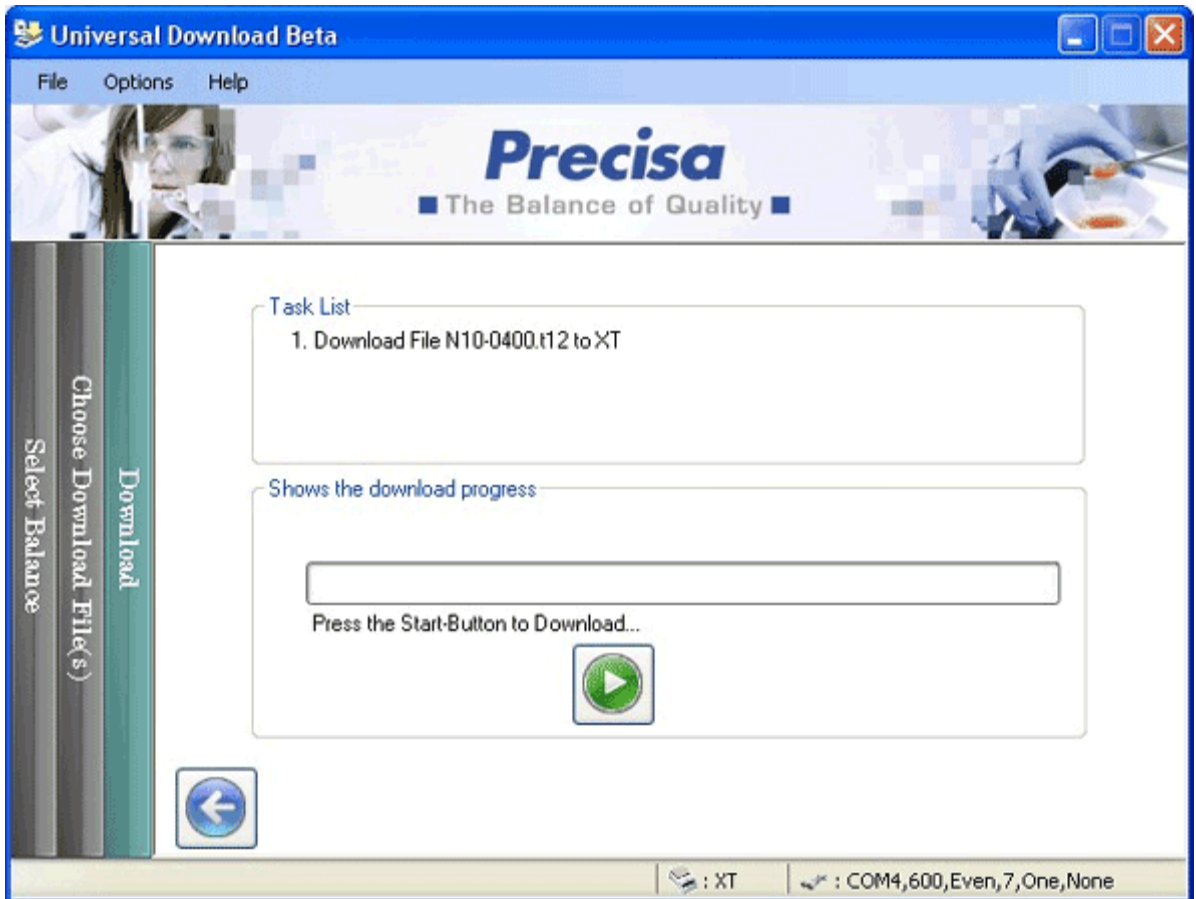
Universal Download Beta

File Options Help

Precisa
The Balance of Quality

Select Balance
Choose Download File(s)
Download

Task List
1. Download File N10-0400.t12 to XT

Shows the download progress

Press the Start-Button to Download...

: XT : COM4,600,Even,7,One,None